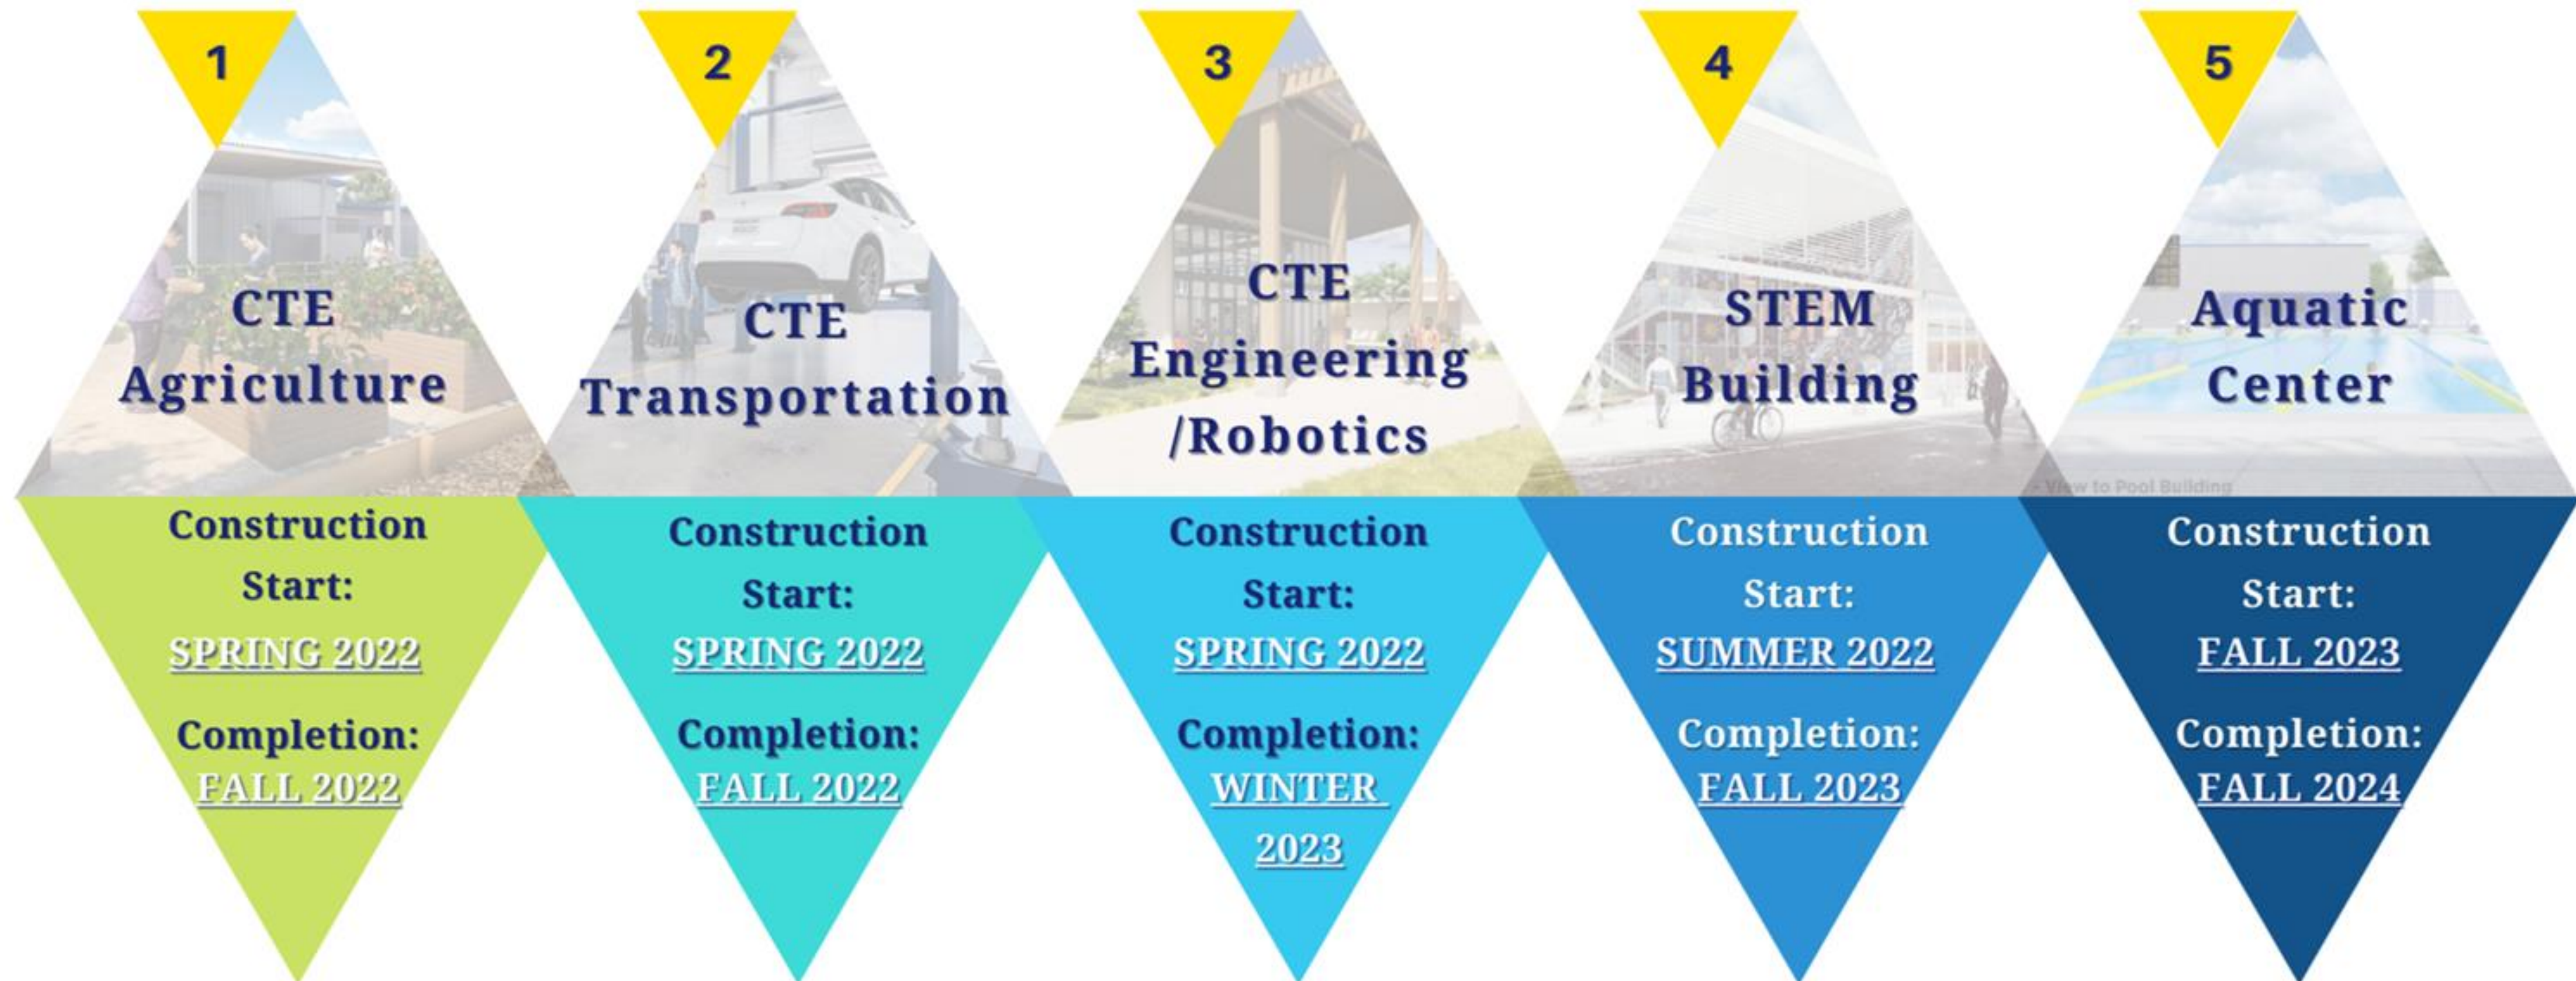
1

CTE Agriculture

Construction Start: SPRING 2022

Completion: FALL 2022

2

CTE Transportation

Construction Start: SPRING 2022

Completion: FALL 2022

3

CTE Engineering /Robotics

Construction Start: SPRING 2022

Completion: WINTER 2023

4

STEM Building

Construction Start: SUMMER 2022

Completion: FALL 2023

5

Aquatic Center

View to Pool Building

Construction Start: FALL 2023

Completion: FALL 2024